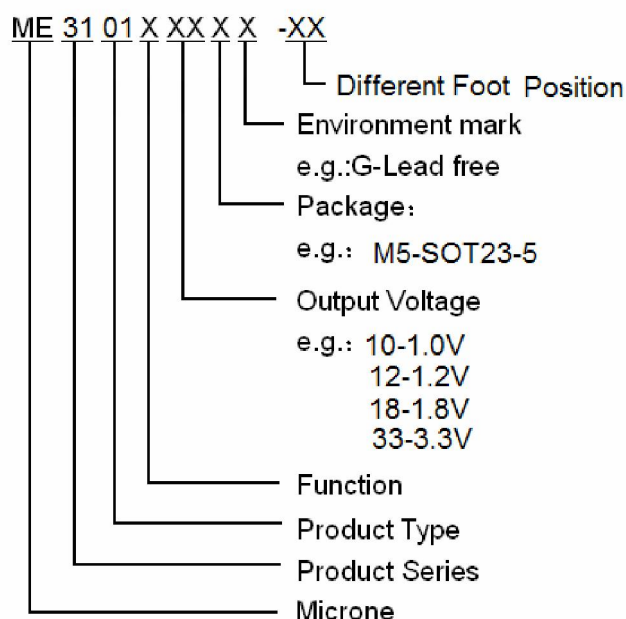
ME 31 01 X XX X X -XX

Different Foot Position

Environment mark

e.g.:G-Lead free

Package：

e.g.： M5-SOT23-5

Output Voltage

e.g.： 10-1.0V
12-1.2V
18-1.8V
33-3.3V

Function

Product Type

Product Series

Microne